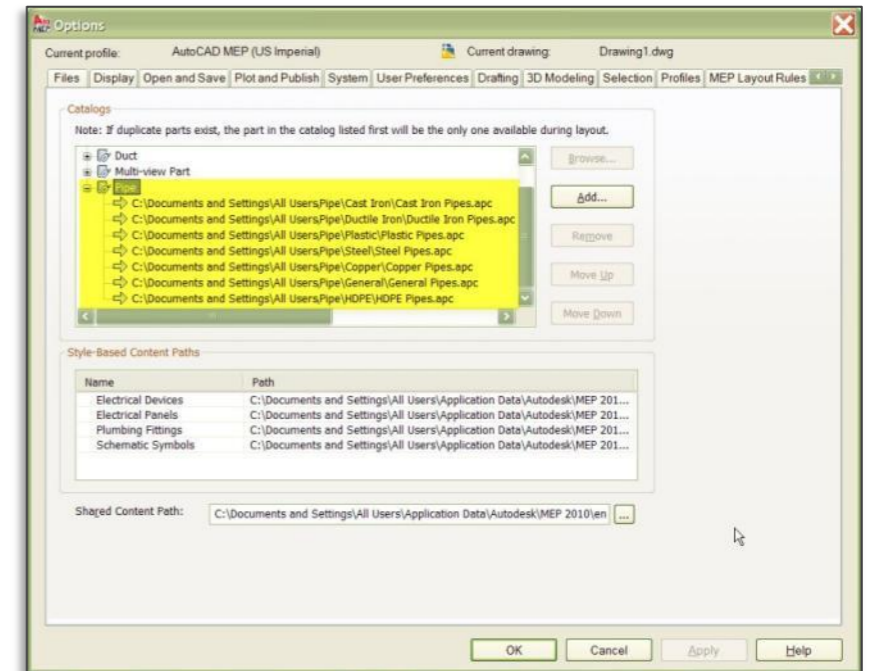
Options

Current profile: AutoCAD MEP (US Imperial) Current drawing: Drawing1.dwg

Files | Display | Open and Save | Plot and Publish | System | User Preferences | Drafting | 3D Modeling | Selection | Profiles | MEP Layout Rules

Catalogs

Note: If duplicate parts exist, the part in the catalog listed first will be the only one available during layout.

Duct
Multi-view Part
Pipe
C:\Documents and Settings\All Users\Pipe\Cast Iron\Cast Iron Pipes.apc
C:\Documents and Settings\All Users\Pipe\Ductile Iron\Ductile Iron Pipes.apc
C:\Documents and Settings\All Users\Pipe\Plastic\Plastic Pipes.apc
C:\Documents and Settings\All Users\Pipe\Steel\Steel Pipes.apc
C:\Documents and Settings\All Users\Pipe\Copper\Copper Pipes.apc
C:\Documents and Settings\All Users\Pipe\General\General Pipes.apc
C:\Documents and Settings\All Users\Pipe\HDPE\HDPE Pipes.apc

Browse...
Add...
Remove
Move Up
Move Down

Style-Based Content Paths

| Name | Path |
|---|---|
| Electrical Devices | C:\Documents and Settings\All Users\Application Data\Autodesk\MEP 201... |
| Electrical Panels | C:\Documents and Settings\All Users\Application Data\Autodesk\MEP 201... |
| Plumbing Fittings | C:\Documents and Settings\All Users\Application Data\Autodesk\MEP 201... |
| Schematic Symbols | C:\Documents and Settings\All Users\Application Data\Autodesk\MEP 201... |

Shared Content Path: C:\Documents and Settings\All Users\Application Data\Autodesk\MEP 2010\en ...

OK Cancel Apply Help